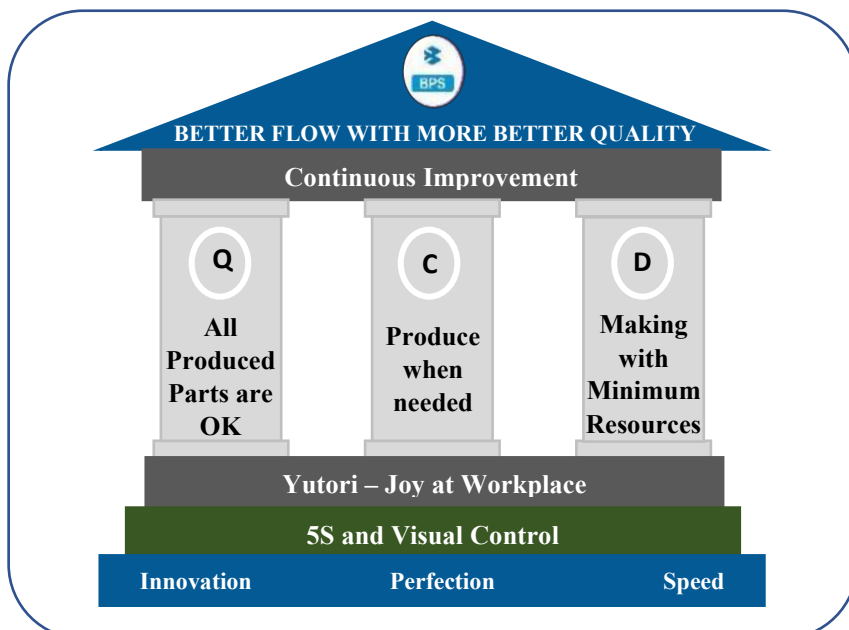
BPS

BETTER FLOW WITH MORE BETTER QUALITY

Continuous Improvement

Q

All Produced Parts are OK

C

Produce when needed

D

Making with Minimum Resources

Yutori – Joy at Workplace

5S and Visual Control

Innovation

Perfection

Speed